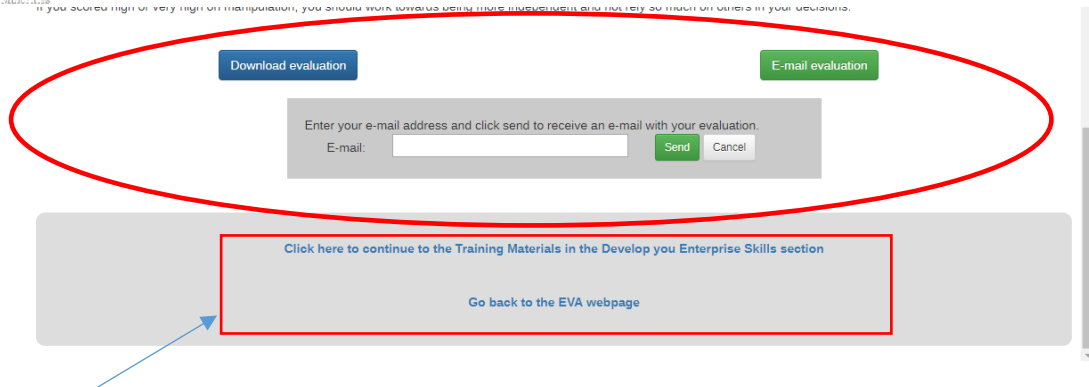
If you scored high or very high on manipulation, you should work towards being more independent and not rely so much on others in your decisions.

Download evaluation

E-mail evaluation

Enter your e-mail address and click send to receive an e-mail with your evaluation.

E-mail:

Send

Cancel

Click here to continue to the Training Materials in the Develop you Enterprise Skills section

Go back to the EVA webpage